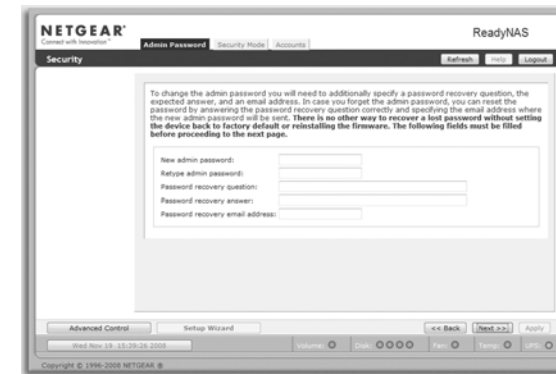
NETGEAR®
Connect with Innovation™

Admin Password | Security Mode | Accounts

ReadyNAS

Security

Refresh | Help | Logout

To change the admin password you will need to additionally specify a password recovery question, the expected answer, and an email address. In case you forget the admin password, you can reset the password by answering the password recovery question correctly and specifying the email address where the new admin password will be sent. **There is no other way to recover a lost password without setting the device back to factory default or reinstalling the firmware. The following fields must be filled before proceeding to the next page.**

New admin password:
Retype admin password:
Password recovery question:
Password recovery answer:
Password recovery email address:

Advanced Control | Setup Wizard

<< Back | Next >> | Apply

Wed Nov 19 15:39:26 2008

Volume: Disk: Fan: Temp: UPS:

Copyright © 1996-2008 NETGEAR ®